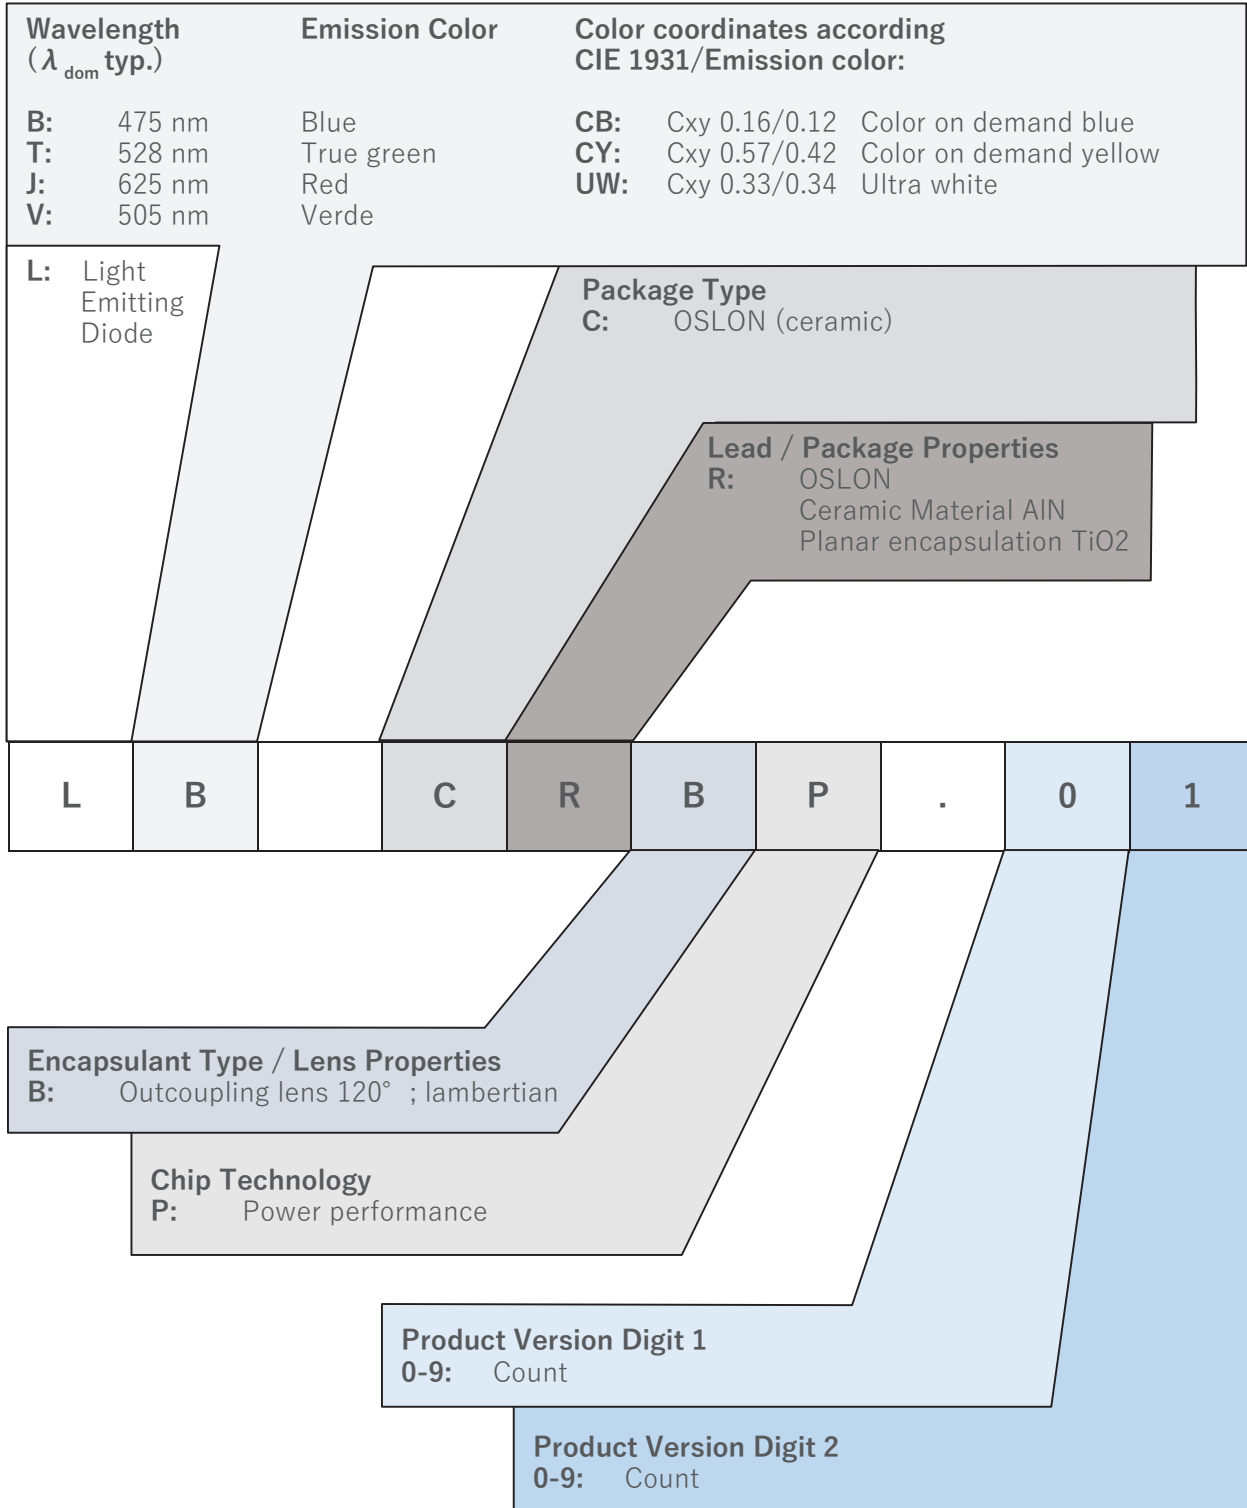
Wavelength
($\lambda_{dom}$ typ.)

Emission Color

Color coordinates according CIE 1931/Emission color:

B: 475 nm Blue
T: 528 nm True green
J: 625 nm Red
V: 505 nm Verde

CB: Cxy 0.16/0.12 Color on demand blue
CY: Cxy 0.57/0.42 Color on demand yellow
UW: Cxy 0.33/0.34 Ultra white

L: Light Emitting Diode

Package Type
C: OSLON (ceramic)

Lead / Package Properties
R: OSLON
Ceramic Material AlN
Planar encapsulation TiO2

| L | B | | C | R | B | P | . | 0 | 1 |
|---|---|---|---|---|---|---|---|---|---|

Encapsulant Type / Lens Properties
B: Outcoupling lens 120° ; lambertian

Chip Technology
P: Power performance

Product Version Digit 1
0-9: Count

Product Version Digit 2
0-9: Count